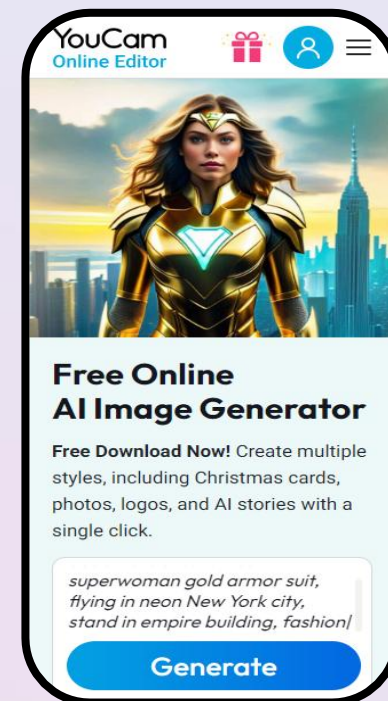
YouCam
Online Editor

Free Online
AI Image Generator

**Free Download Now!** Create multiple styles, including Christmas cards, photos, logos, and AI stories with a single click.

superwoman gold armor suit, flying in neon New York city, stand in empire building, fashion

Generate